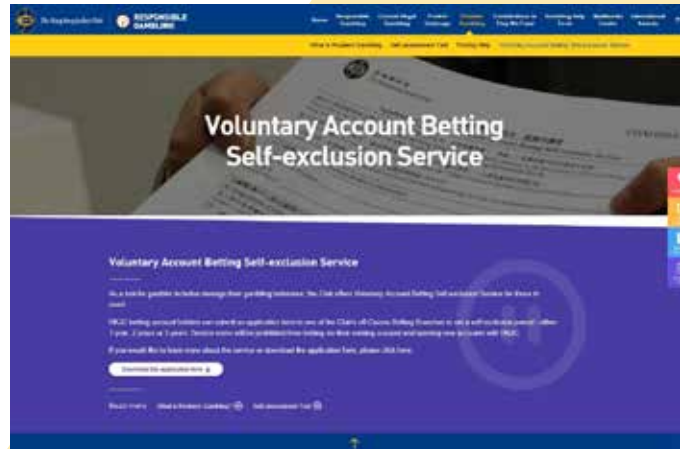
RESPONSIBLE GAMBLING

Home

What is Problem Gambling | Self-assessment Test | Finding Help | Voluntary Account Betting Self-exclusion Service

Voluntary Account Betting Self-exclusion Service

Voluntary Account Betting Self-exclusion Service

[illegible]

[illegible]

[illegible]

Download the application form

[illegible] What is Problem Gambling? Self-assessment Test